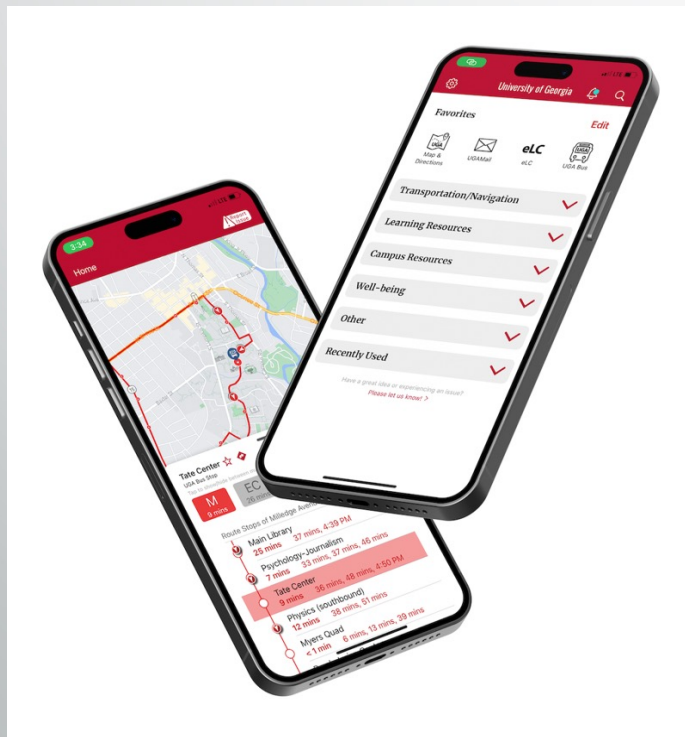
University of Georgia

Favorites

Edit

UGA Map & Directions

UGAMail

eLC eLC

UGA UGA Bus

Transportation/Navigation

Learning Resources

Campus Resources

Well-being

Other

Recently Used

Have a great idea or experiencing an issue?

Please let us know! >

3:34

Home

Tate Center

UGA Bus Stop

M 9 mins

EC 26 mins

Route Stops of Milledge Avenue

Main Library 25 mins 37 mins, 4:39 PM

Psychology-Journalism 7 mins 33 mins, 37 mins, 46 mins

Tate Center 9 mins 36 mins, 48 mins, 4:50 PM

Physics (southbound) 12 mins 38 mins, 51 mins

Myers Quad < 1 min 6 mins, 13 mins, 39 mins